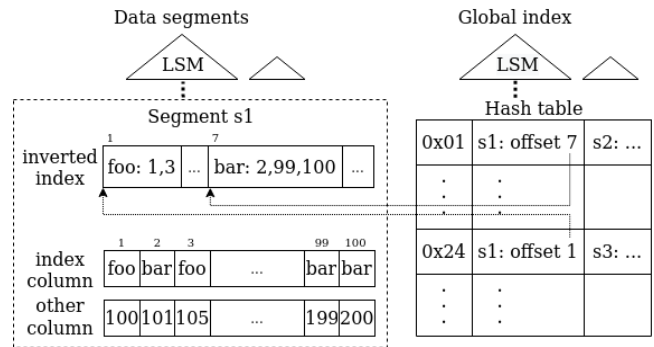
Data segments

LSM

Segment s1

1 7

inverted index

foo: 1,3 ... bar: 2,99,100 ...

1 2 3 99 100

index column

foo bar foo ... bar bar

other column

100 101 105 ... 199 200

Global index

LSM

Hash table

| 0x01 | s1: offset 7 | s2: ... |
|---|---|---|
| ⋮ | ⋮ | |
| 0x24 | s1: offset 1 | s3: ... |
| ⋮ | ⋮ | |